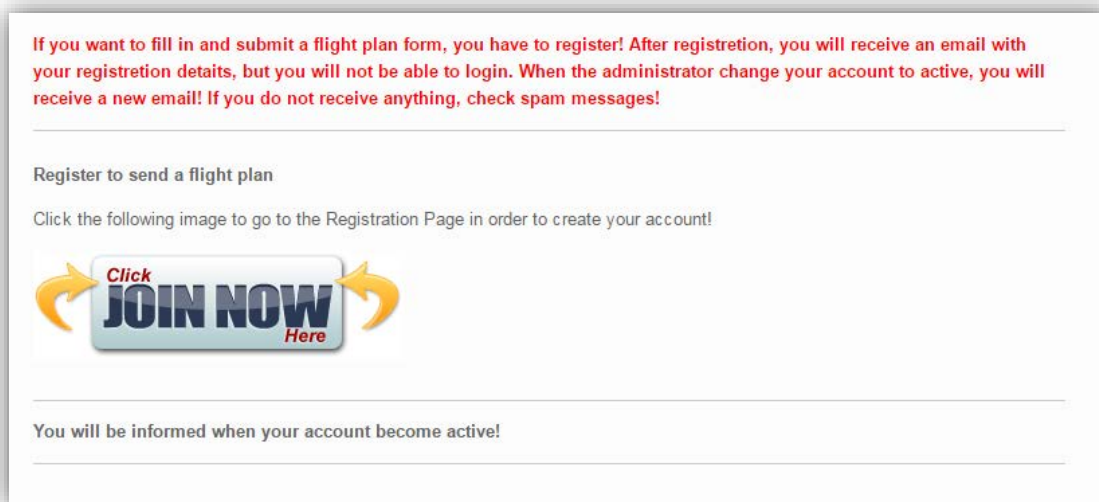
If you want to fill in and submit a flight plan form, you have to register! After registretion, you will receive an email with your registretion detaits, but you will not be able to login. When the administrator change your account to active, you will receive a new email! If you do not receive anything, check spam messages!

Register to send a flight plan

Click the following image to go to the Registration Page in order to create your account!

Click
JOIN NOW
Here

You will be informed when your account become active!